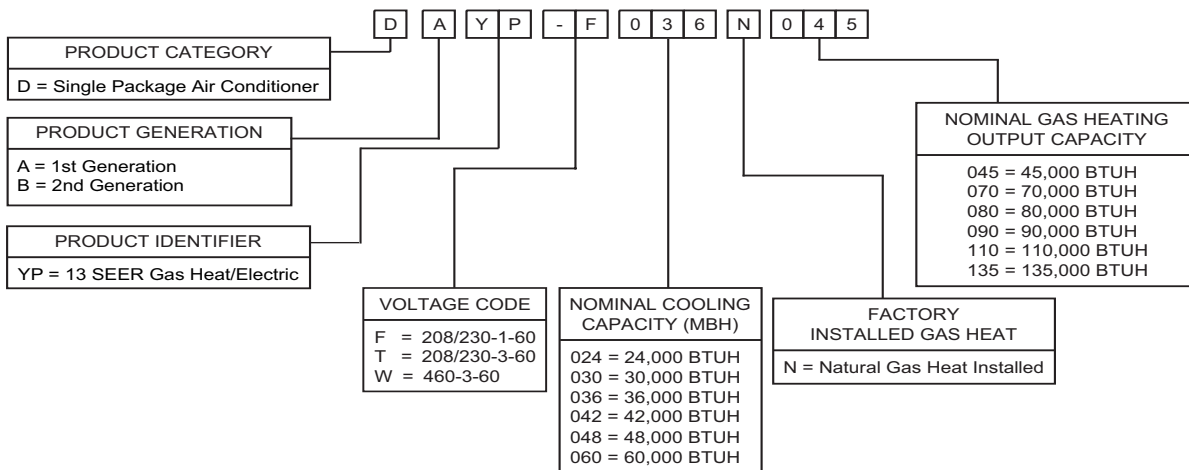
D A Y P - F 0 3 6 N 0 4 5

PRODUCT CATEGORY
D = Single Package Air Conditioner

PRODUCT GENERATION
A = 1st Generation
B = 2nd Generation

PRODUCT IDENTIFIER
YP = 13 SEER Gas Heat/Electric

VOLTAGE CODE
F = 208/230-1-60
T = 208/230-3-60
W = 460-3-60

NOMINAL COOLING CAPACITY (MBH)
024 = 24,000 BTUH
030 = 30,000 BTUH
036 = 36,000 BTUH
042 = 42,000 BTUH
048 = 48,000 BTUH
060 = 60,000 BTUH

FACTORY INSTALLED GAS HEAT
N = Natural Gas Heat Installed

NOMINAL GAS HEATING OUTPUT CAPACITY
045 = 45,000 BTUH
070 = 70,000 BTUH
080 = 80,000 BTUH
090 = 90,000 BTUH
110 = 110,000 BTUH
135 = 135,000 BTUH